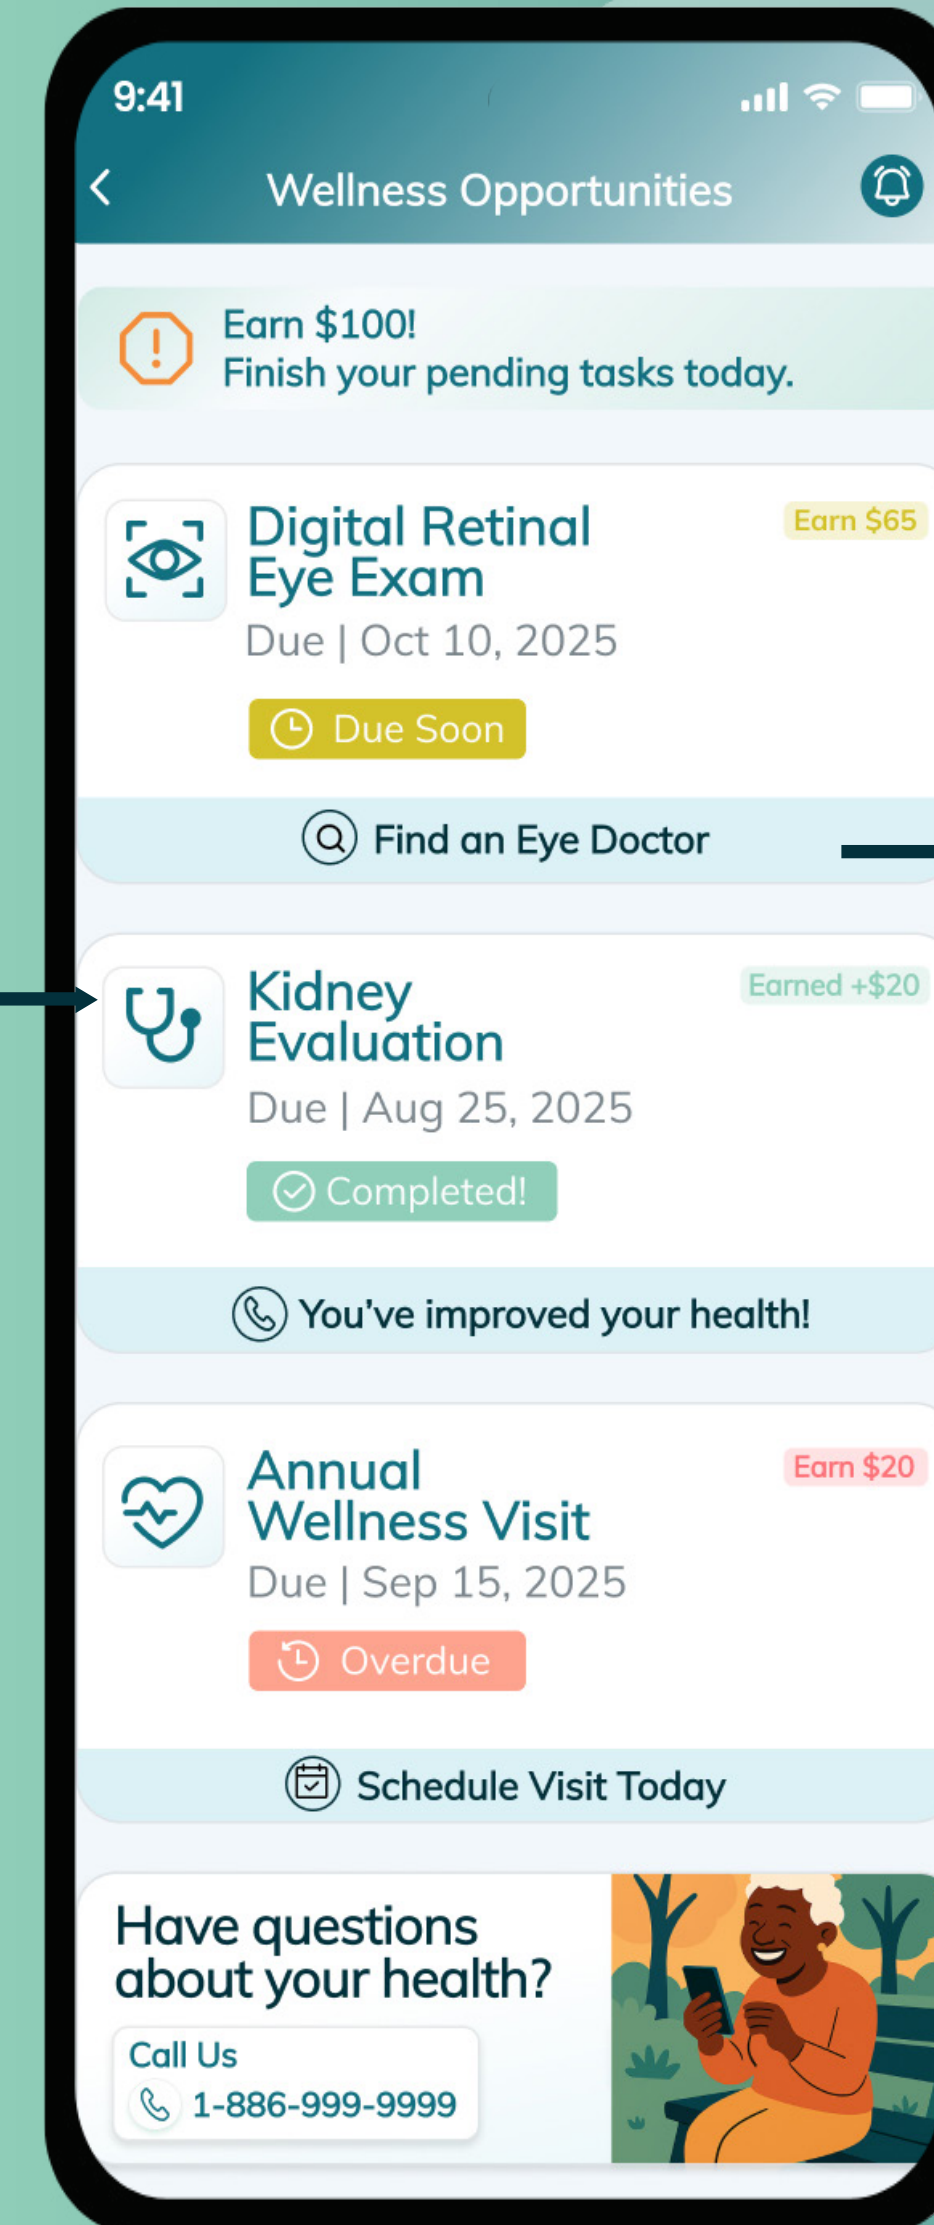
9:41

Wellness Opportunities

Earn $100!
Finish your pending tasks today.

Digital Retinal Eye Exam
Earn $65
Due | Oct 10, 2025
Due Soon
Find an Eye Doctor

Kidney Evaluation
Earned +$20
Due | Aug 25, 2025
Completed!
You’ve improved your health!

Annual Wellness Visit
Earn $20
Due | Sep 15, 2025
Overdue
Schedule Visit Today

Have questions about your health?
Call Us
1-886-999-9999